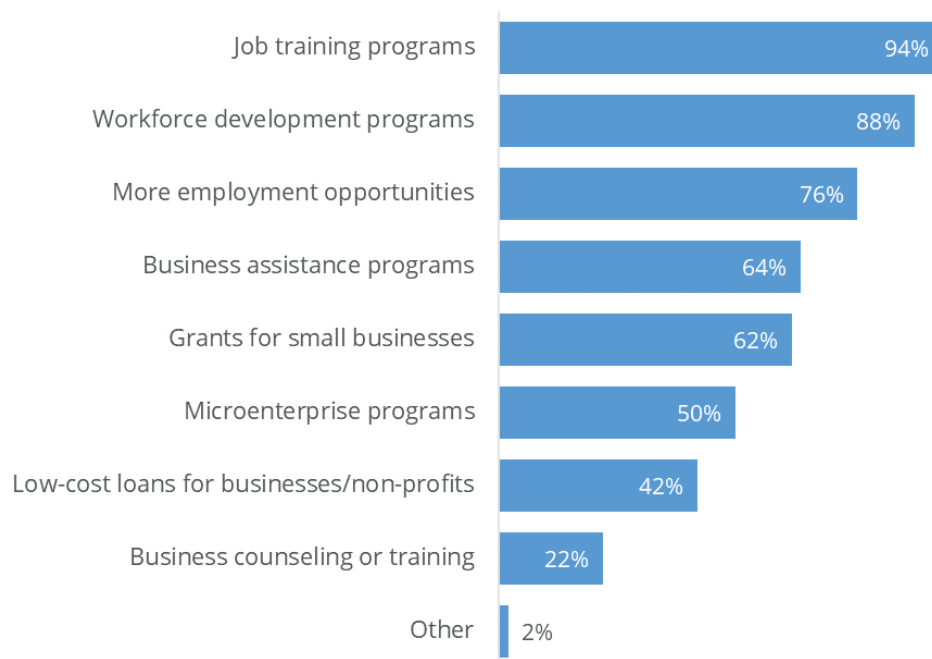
Job training programs 94%
Workforce development programs 88%
More employment opportunities 76%
Business assistance programs 64%
Grants for small businesses 62%
Microenterprise programs 50%
Low-cost loans for businesses/non-profits 42%
Business counseling or training 22%
Other 2%